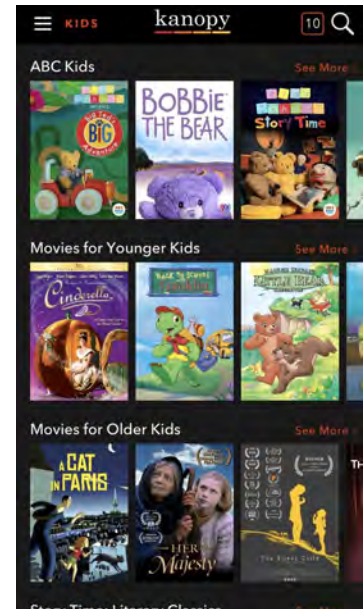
KIDS kanopy 10

ABC Kids See More

Big Ted's Big Adventure

BOBBIE THE BEAR

Story Time

Movies for Younger Kids See More

Cinderella

Back to School with Franklin

Little Bear

Movies for Older Kids See More

A CAT IN PARIS

HER Majesty

The Fives Café

Story Time: Literary Classics See More